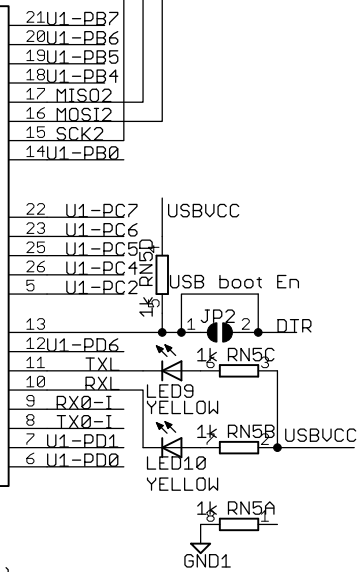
21 U1-PB7
20 U1-PB6
19 U1-PB5
18 U1-PB4
17 MISO2
16 MOSI2
15 SCK2
14 U1-PB0

22 U1-PC7
23 U1-PC6
25 U1-PC5
26 U1-PC4
5 U1-PC2
USBVCC
RN5D
4
5
1k
USB boot En
13
1 JP2 2
DTR
12 U1-PD6
11 TXL
10 RXL
9 RX0-I
8 TX0-I
7 U1-PD1
6 U1-PD0
1k RN5C
6 3
LED9
YELLOW
1k RN5B
7 2
USBVCC
LED10
YELLOW
1k RN5A
8 1
GND1